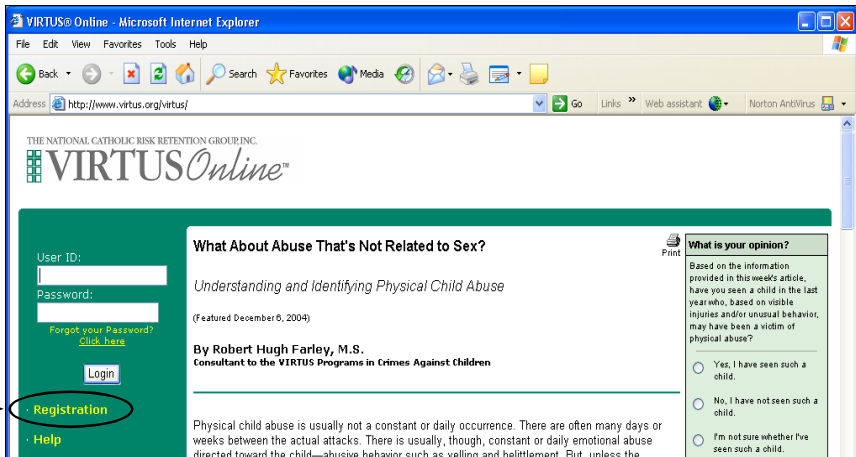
VIRTUS® Online - Microsoft Internet Explorer

File Edit View Favorites Tools Help

Back Search Favorites Media

Address http://www.virtus.org/virtus/ Go Links » Web assistant Norton AntiVirus

THE NATIONAL CATHOLIC RISK RETENTION GROUP, INC.
VIRTUS Online™

User ID:
Password:
Forgot your Password?
Click here
Login
· Registration
· Help

What About Abuse That's Not Related to Sex?

Print

Understanding and Identifying Physical Child Abuse

(Featured December 6, 2004)

By Robert Hugh Farley, M.S.
Consultant to the VIRTUS Programs in Crimes Against Children

Physical child abuse is usually not a constant or daily occurrence. There are often many days or weeks between the actual attacks. There is usually, though, constant or daily emotional abuse directed toward the child—abusive behavior such as yelling and belittlement. But, unless the

What is your opinion?

Based on the information provided in this week's article, have you seen a child in the last year who, based on visible injuries and/or unusual behavior, may have been a victim of physical abuse?

Yes, I have seen such a child.

No, I have not seen such a child.

I'm not sure whether I've seen such a child.